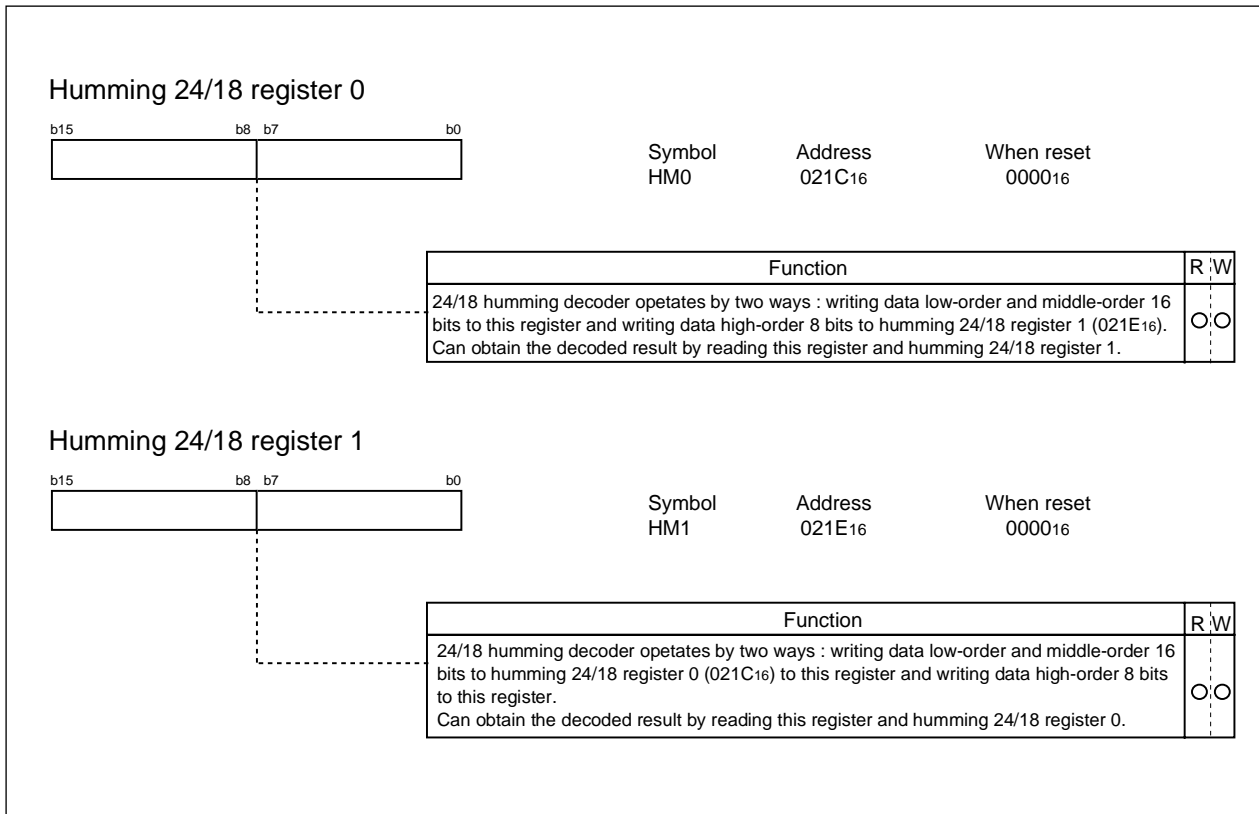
Humming 24/18 register 0

b15 b8 b7 b0

| Symbol | Address | When reset |
|---|---|---|
| HM0 | $021C_{16}$ | $0000_{16}$ |

| Function | R | W |
|---|---|---|
| 24/18 humming decoder opetates by two ways : writing data low-order and middle-order 16 bits to this register and writing data high-order 8 bits to humming 24/18 register 1 ($021E_{16}$). Can obtain the decoded result by reading this register and humming 24/18 register 1. | O | O |

Humming 24/18 register 1

b15 b8 b7 b0

| Symbol | Address | When reset |
|---|---|---|
| HM1 | $021E_{16}$ | $0000_{16}$ |

| Function | R | W |
|---|---|---|
| 24/18 humming decoder opetates by two ways : writing data low-order and middle-order 16 bits to humming 24/18 register 0 ($021C_{16}$) to this register and writing data high-order 8 bits to this register. Can obtain the decoded result by reading this register and humming 24/18 register 0. | O | O |